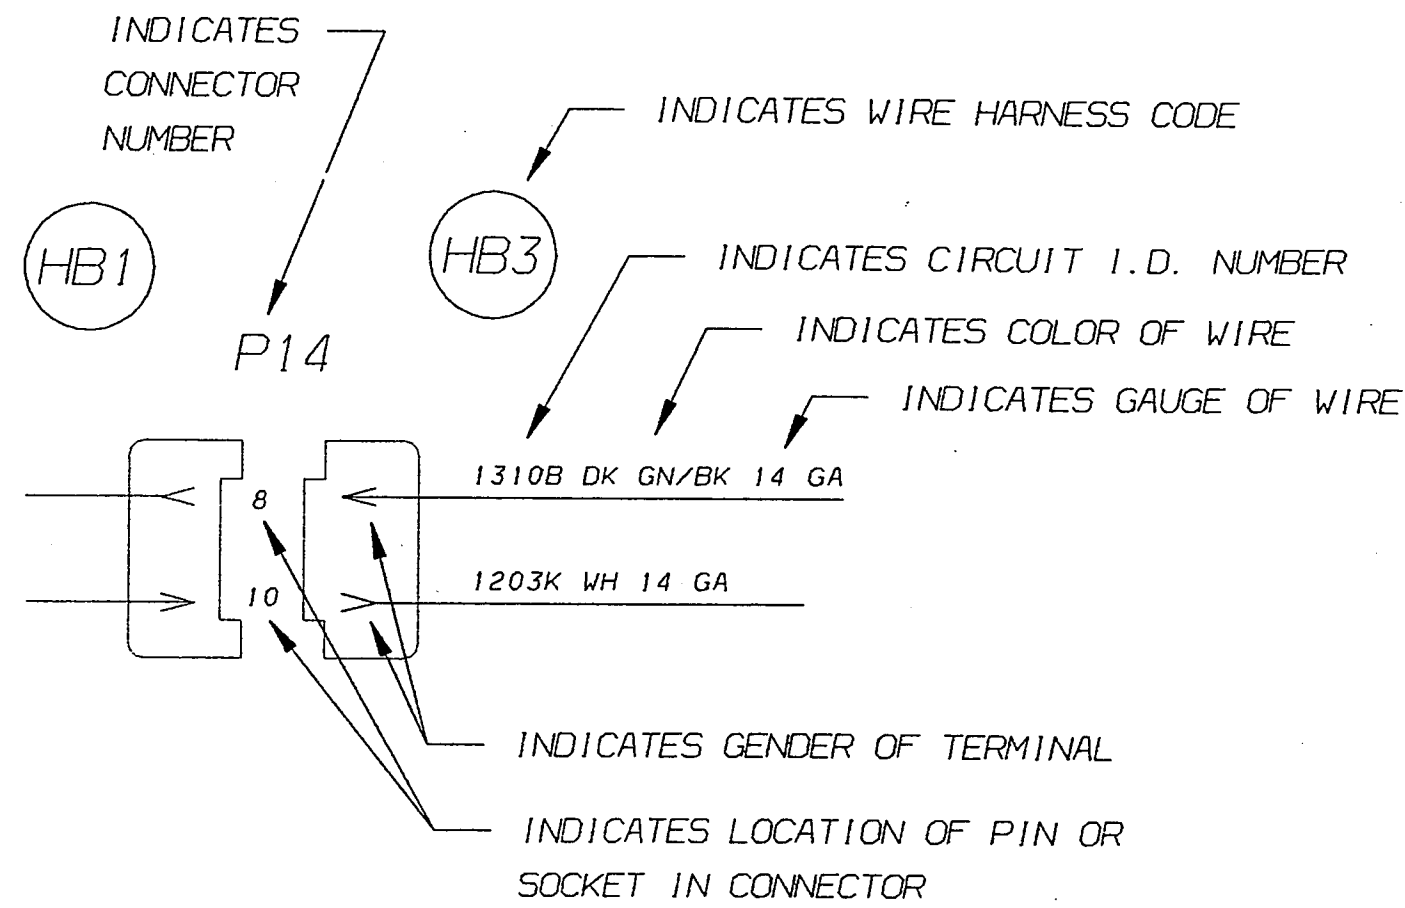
INDICATES CONNECTOR NUMBER

INDICATES WIRE HARNESS CODE

HB1

P14

HB3

INDICATES CIRCUIT I.D. NUMBER

INDICATES COLOR OF WIRE

INDICATES GAUGE OF WIRE

1310B DK GN/BK 14 GA

8

1203K WH 14 GA

10

INDICATES GENDER OF TERMINAL

INDICATES LOCATION OF PIN OR SOCKET IN CONNECTOR